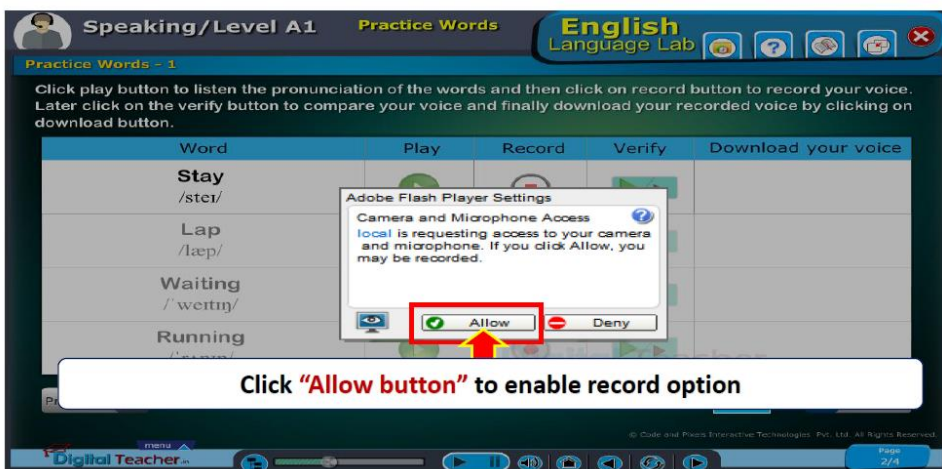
Speaking/Level A1

Practice Words

English Language Lab

Practice Words - 1

Click play button to listen the pronunciation of the words and then click on record button to record your voice. Later click on the verify button to compare your voice and finally download your recorded voice by clicking on download button.

| Word | Play | Record | Verify | Download your voice |
|---|---|---|---|---|
| Stay /steɪ/ | | | | |
| Lap /læp/ | | | | |
| Waiting /ˈweɪtɪŋ/ | | | | |
| Running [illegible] | | | | |

Adobe Flash Player Settings

Camera and Microphone Access

local is requesting access to your camera and microphone. If you click Allow, you may be recorded.

Allow

Deny

Click "Allow button" to enable record option

Pr

© Code and Pixels Interactive Technologies Pvt. Ltd. All Rights Reserved

menu

Digital Teacher.in

Page 2/4